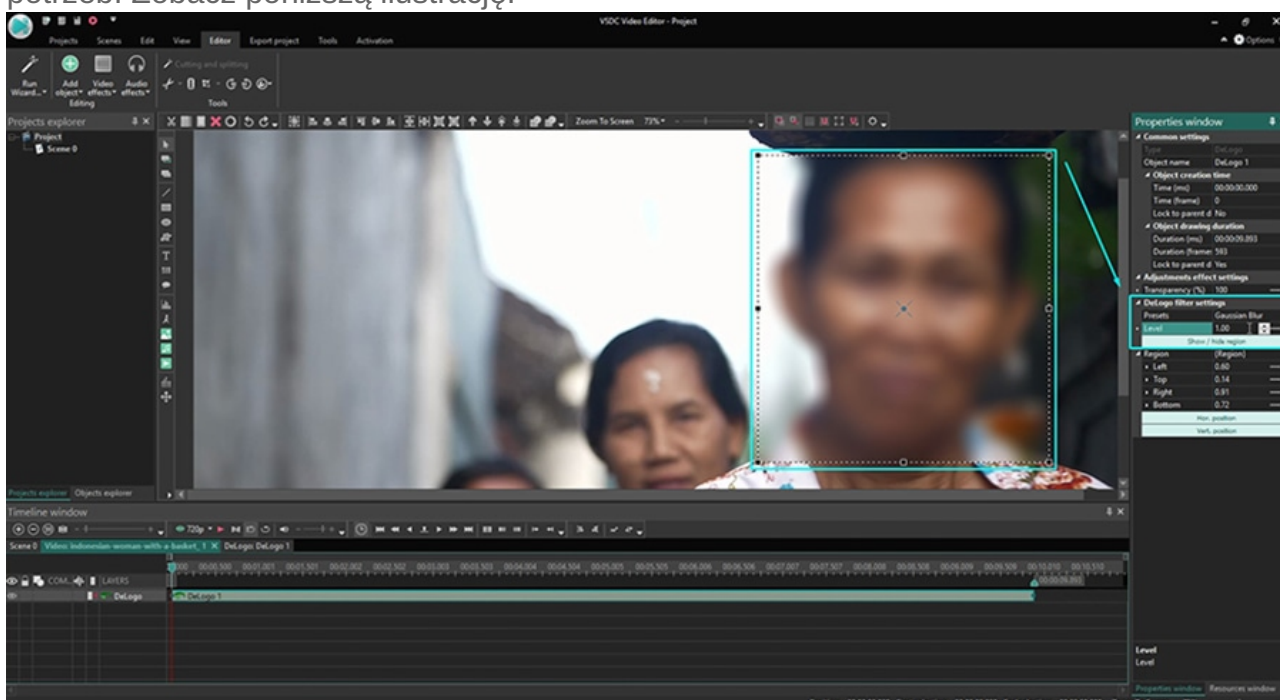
potrzeb. Zobacz poniższą ilustrację.

VSDC Video Editor - Project

Projects Scenes Edit View Editor Export project Tools Activation

Options

Run Wizard... Add object Video effects Audio effects

Editing

Cutting and splitting

Tools

Projects explorer

Project

Scene 0

Zoom To Screen 73%

Properties window

Common settings

Type DeLogo

Object name DeLogo 1

Object creation time

Time (ms) 00:00:00.000

Time (frame) 0

Lock to parent d No

Object drawing duration

Duration (ms) 00:00:05.093

Duration (frame) 583

Lock to parent d Yes

Adjustments effect settings

Transparency (%) 100

DeLogo filter settings

Presets Gaussian Blur

Level 1.00

Show / hide region

Region (Region)

Left 0.60

Top 0.14

Right 0.91

Bottom 0.72

Hor. position

Vert. position

Level

Level

Properties window Resources window

Projects explorer Objects explorer

Timeline window

720p

Scene 0 Video: indonesian-woman-with-a-basket_1 DeLogo: DeLogo 1

COM... LAYERS

DeLogo

DeLogo 1